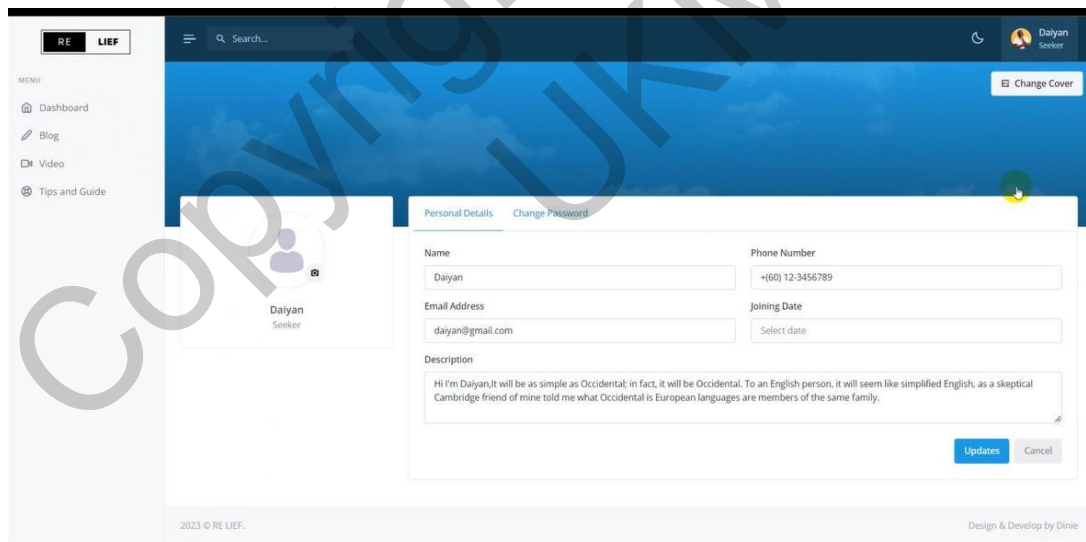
RE LIEF

MENU

Dashboard

Blog

Video

Tips and Guide

Search...

Daiyan
Seeker

Change Cover

Copyright UKM

Daiyan
Seeker

Personal Details Change Password

Name
Daiyan

Phone Number
+(60) 12-3456789

Email Address
daiyan@gmail.com

Joining Date
Select date

Description
Hi I'm Daiyan,It will be as simple as Occidental; in fact, it will be Occidental. To an English person, it will seem like simplified English, as a skeptical Cambridge friend of mine told me what Occidental is European languages are members of the same family.

Updates Cancel

2023 © RE LIEF.

Design & Develop by Dinie